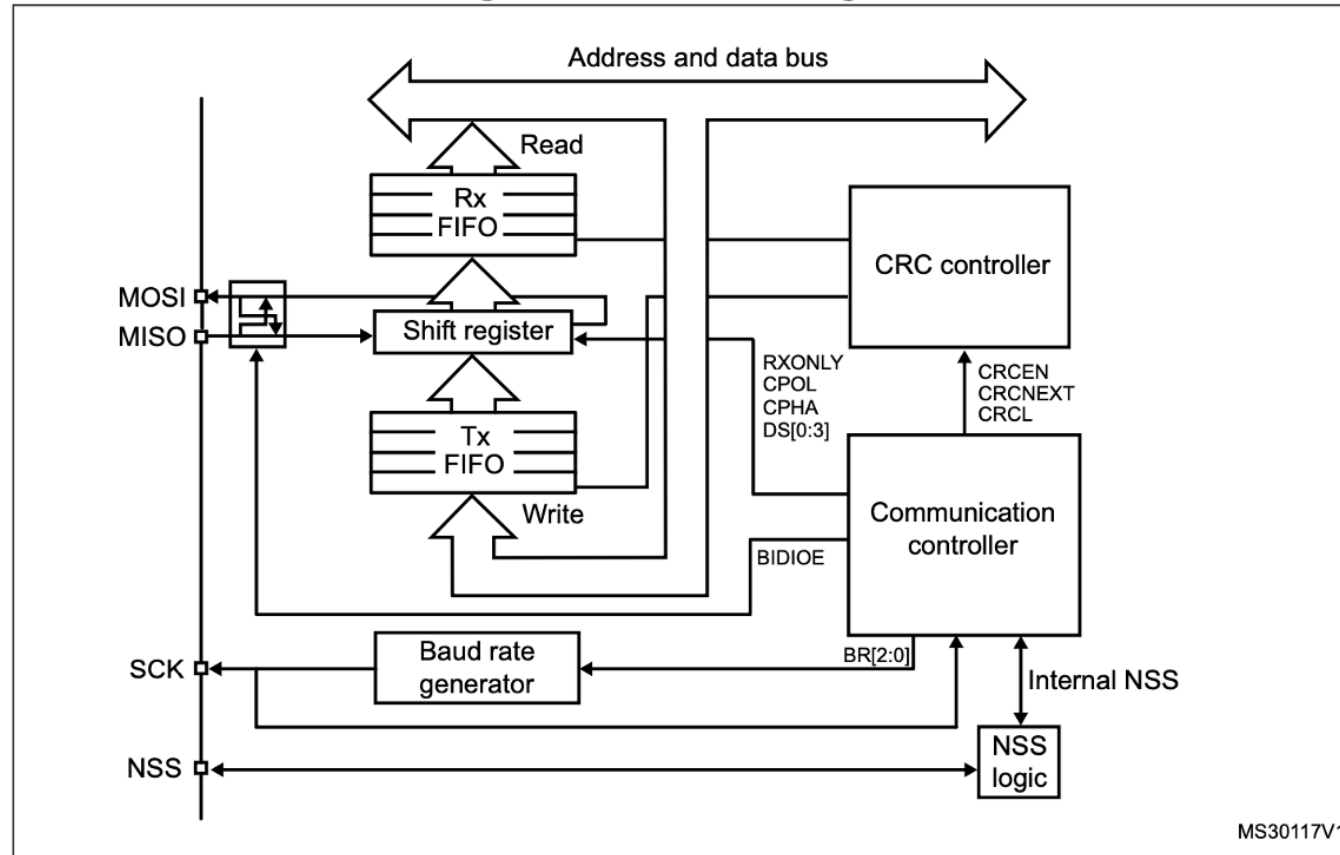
Address and data bus

Read

Rx
FIFO

CRC controller

MOSI
MISO

Shift register

RXONLY
CPOL
CPHA
DS[0:3]

CRCEN
CRCNEXT
CRCL

Tx
FIFO

Write

Communication controller

BIDIOE

Baud rate generator

BR[2:0]

SCK

Internal NSS

NSS

NSS logic

MS30117V1